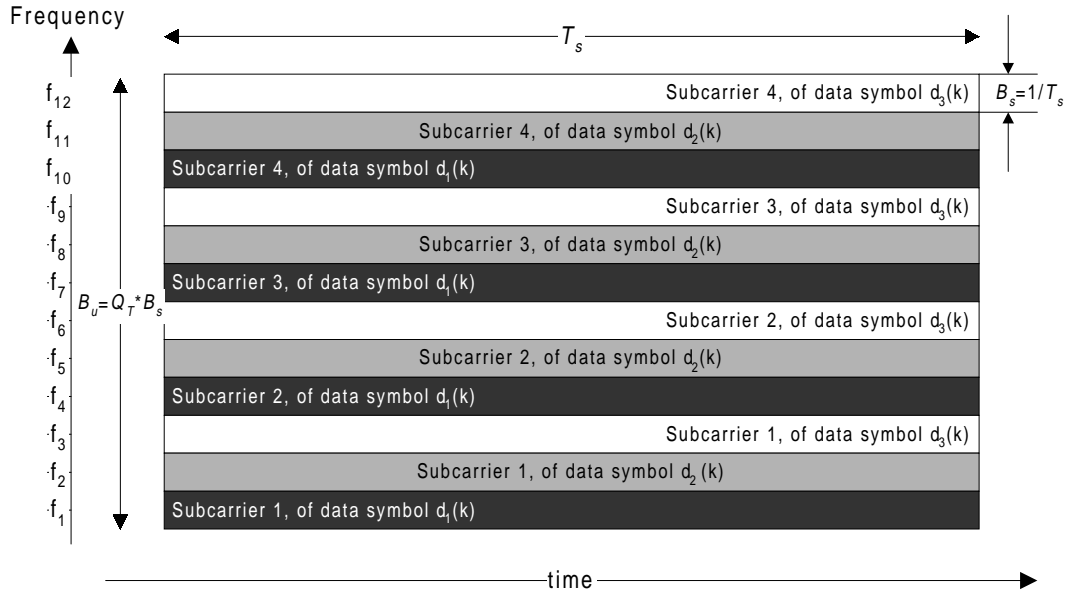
Frequency

$T_s$

$f_{12}$
$f_{11}$
$f_{10}$
$f_9$
$f_8$
$f_7$
$f_6$
$f_5$
$f_4$
$f_3$
$f_2$
$f_1$

$B_u=Q_T*B_s$

Subcarrier 4, of data symbol $d_3(k)$

$B_s=1/T_s$

Subcarrier 4, of data symbol $d_2(k)$

Subcarrier 4, of data symbol $d_1(k)$

Subcarrier 3, of data symbol $d_3(k)$

Subcarrier 3, of data symbol $d_2(k)$

Subcarrier 3, of data symbol $d_1(k)$

Subcarrier 2, of data symbol $d_3(k)$

Subcarrier 2, of data symbol $d_2(k)$

Subcarrier 2, of data symbol $d_1(k)$

Subcarrier 1, of data symbol $d_3(k)$

Subcarrier 1, of data symbol $d_2(k)$

Subcarrier 1, of data symbol $d_1(k)$

time